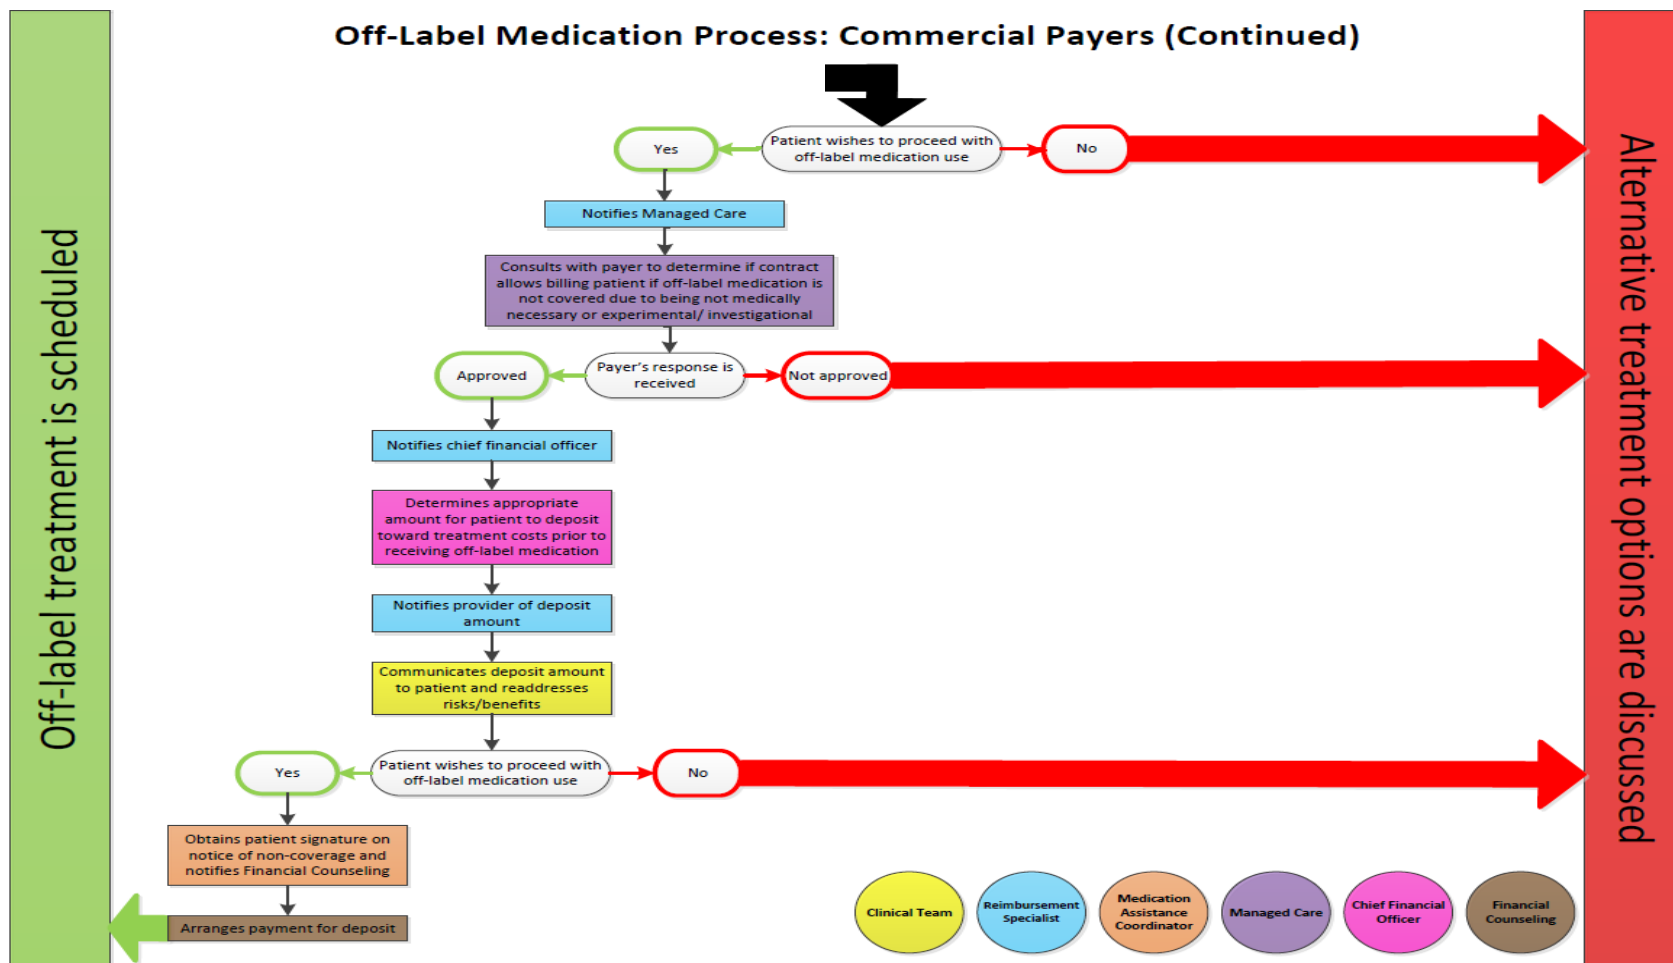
Off-Label Medication Process: Commercial Payers (Continued)

Off-label treatment is scheduled

Patient wishes to proceed with off-label medication use

Yes

No

Notifies Managed Care

Consults with payer to determine if contract allows billing patient if off-label medication is not covered due to being not medically necessary or experimental/ investigational

Payer's response is received

Approved

Not approved

Notifies chief financial officer

Determines appropriate amount for patient to deposit toward treatment costs prior to receiving off-label medication

Notifies provider of deposit amount

Communicates deposit amount to patient and readdresses risks/benefits

Patient wishes to proceed with off-label medication use

Yes

No

Obtains patient signature on notice of non-coverage and notifies Financial Counseling

Arranges payment for deposit

Clinical Team

Reimbursement Specialist

Medication Assistance Coordinator

Managed Care

Chief Financial Officer

Financial Counseling

Alternative treatment options are discussed